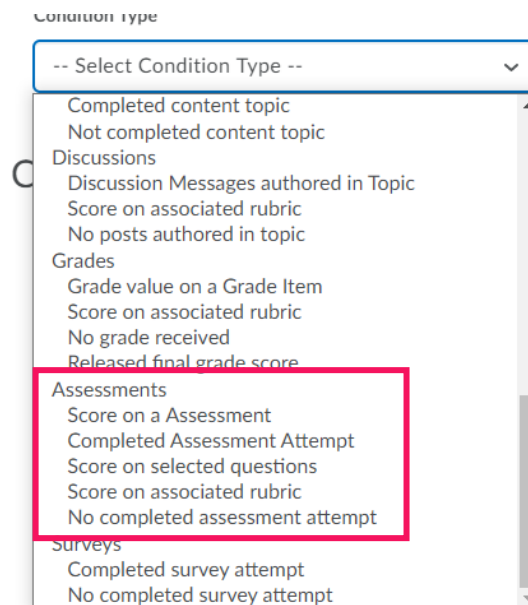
Condition Type

-- Select Condition Type --

Completed content topic
Not completed content topic
Discussions
Discussion Messages authored in Topic
Score on associated rubric
No posts authored in topic
Grades
Grade value on a Grade Item
Score on associated rubric
No grade received
Released final grade score
Assessments
Score on a Assessment
Completed Assessment Attempt
Score on selected questions
Score on associated rubric
No completed assessment attempt
Surveys
Completed survey attempt
No completed survey attempt